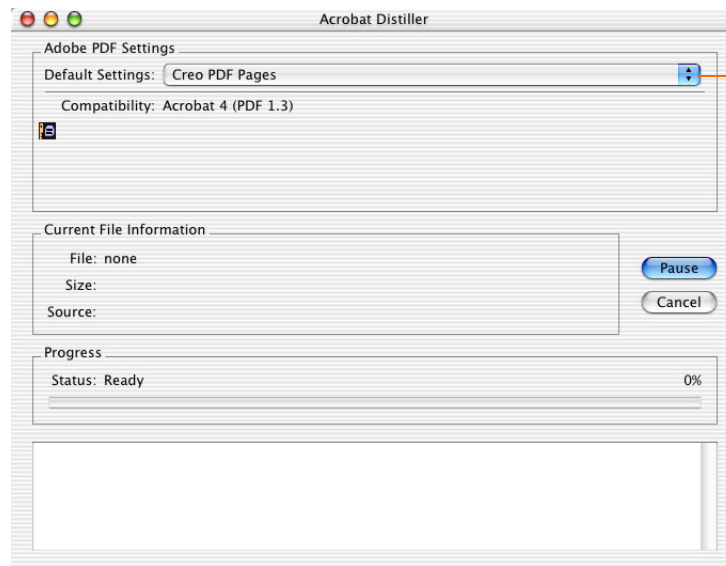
Acrobat Distiller

Adobe PDF Settings

Default Settings: Creo PDF Pages

Compatibility: Acrobat 4 (PDF 1.3)

Current File Information

File: none

Size:

Source:

Pause

Cancel

Progress

Status: Ready

0%